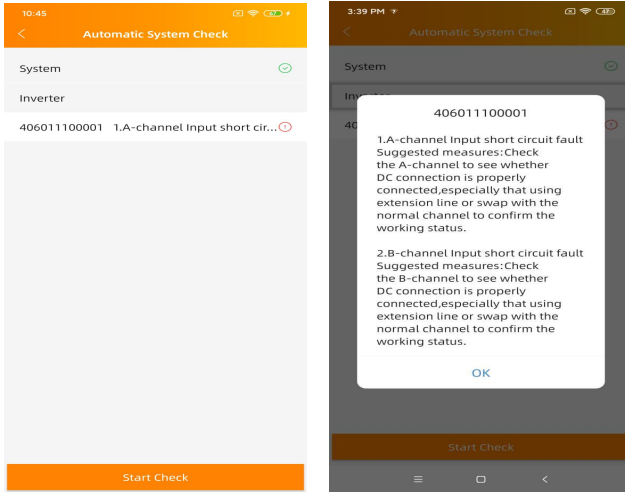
10:45

Automatic System Check

System

Inverter

406011100001 1.A-channel Input short cir...

Start Check

3:39 PM

Automatic System Check

System

Inv

40

406011100001

1.A-channel Input short circuit fault Suggested measures:Check the A-channel to see whether DC connection is properly connected,especially that using extension line or swap with the normal channel to confirm the working status.

2.B-channel Input short circuit fault Suggested measures:Check the B-channel to see whether DC connection is properly connected,especially that using extension line or swap with the normal channel to confirm the working status.

OK

Start Check